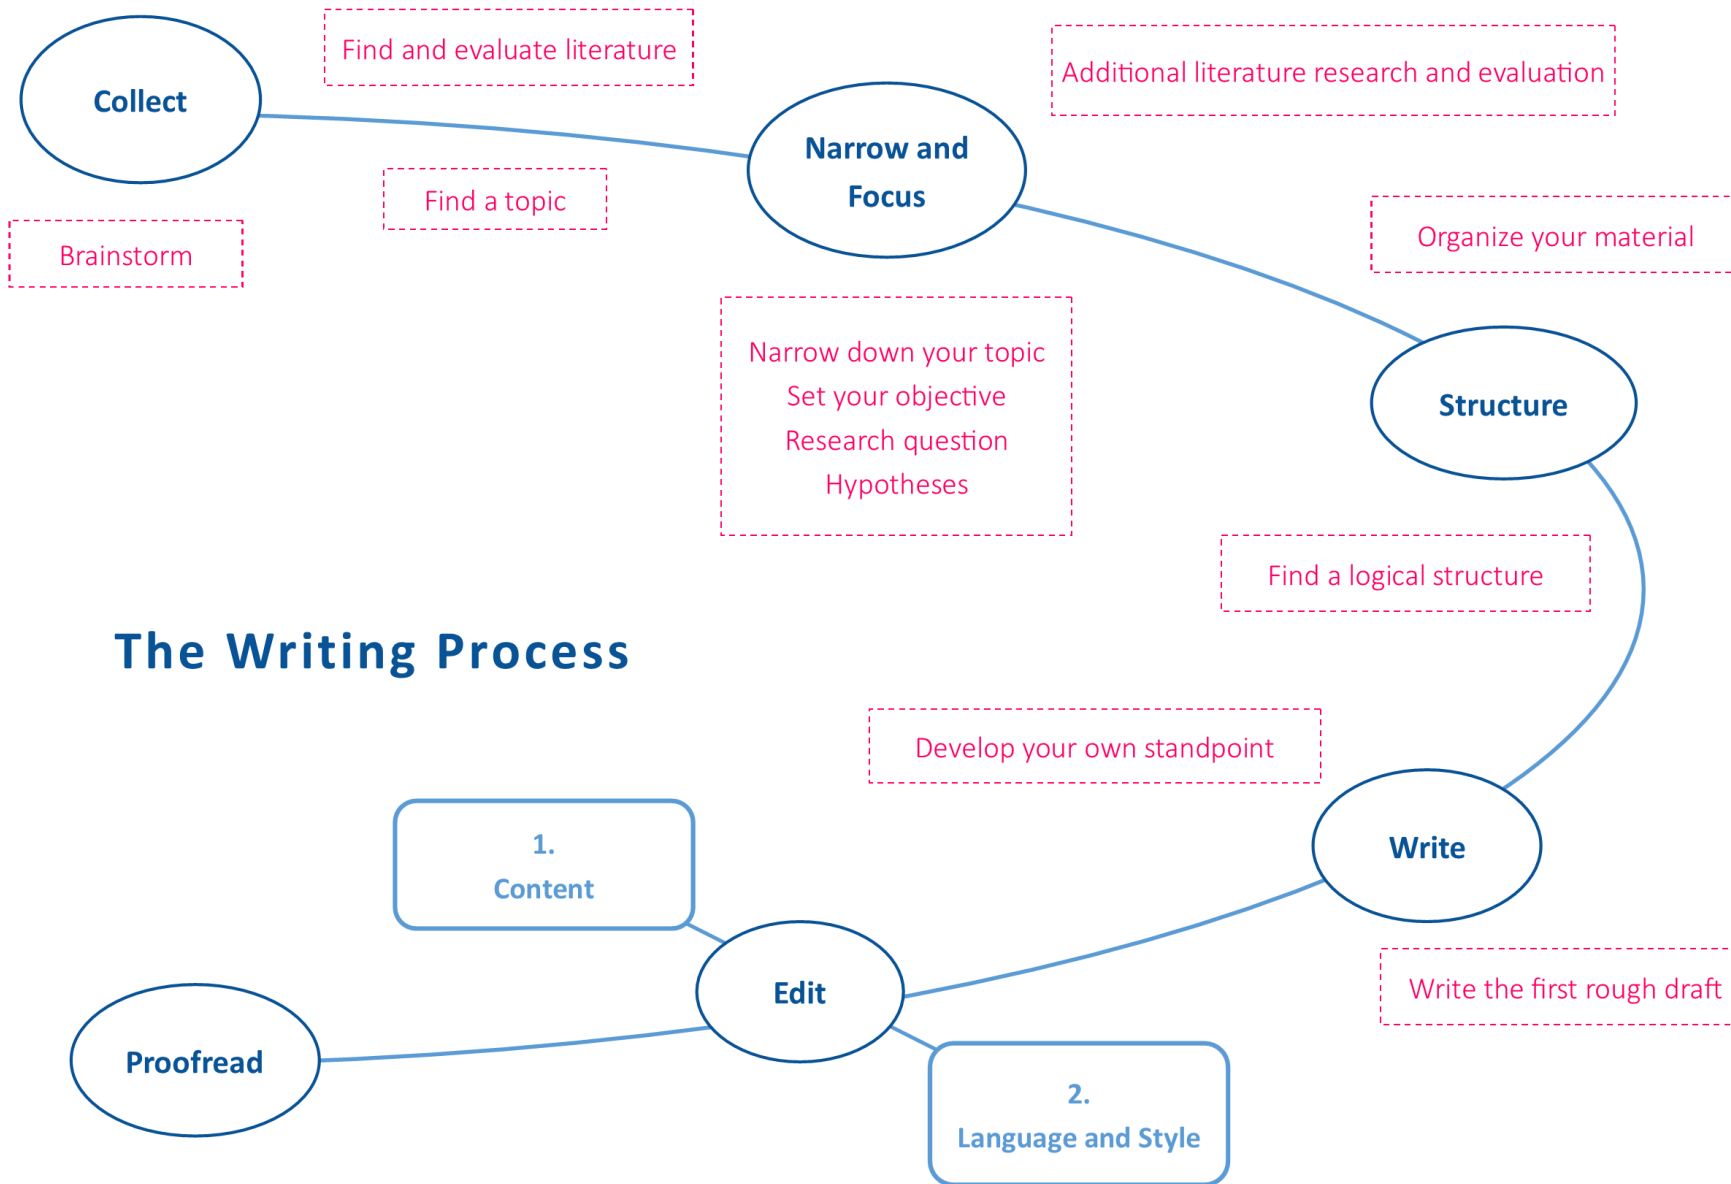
Collect

Find and evaluate literature

Find a topic

Brainstorm

Narrow and Focus

Additional literature research and evaluation

Organize your material

Narrow down your topic
Set your objective
Research question
Hypotheses

Structure

Find a logical structure

The Writing Process

Develop your own standpoint

Write

Write the first rough draft

1.
Content

Edit

2.
Language and Style

Proofread